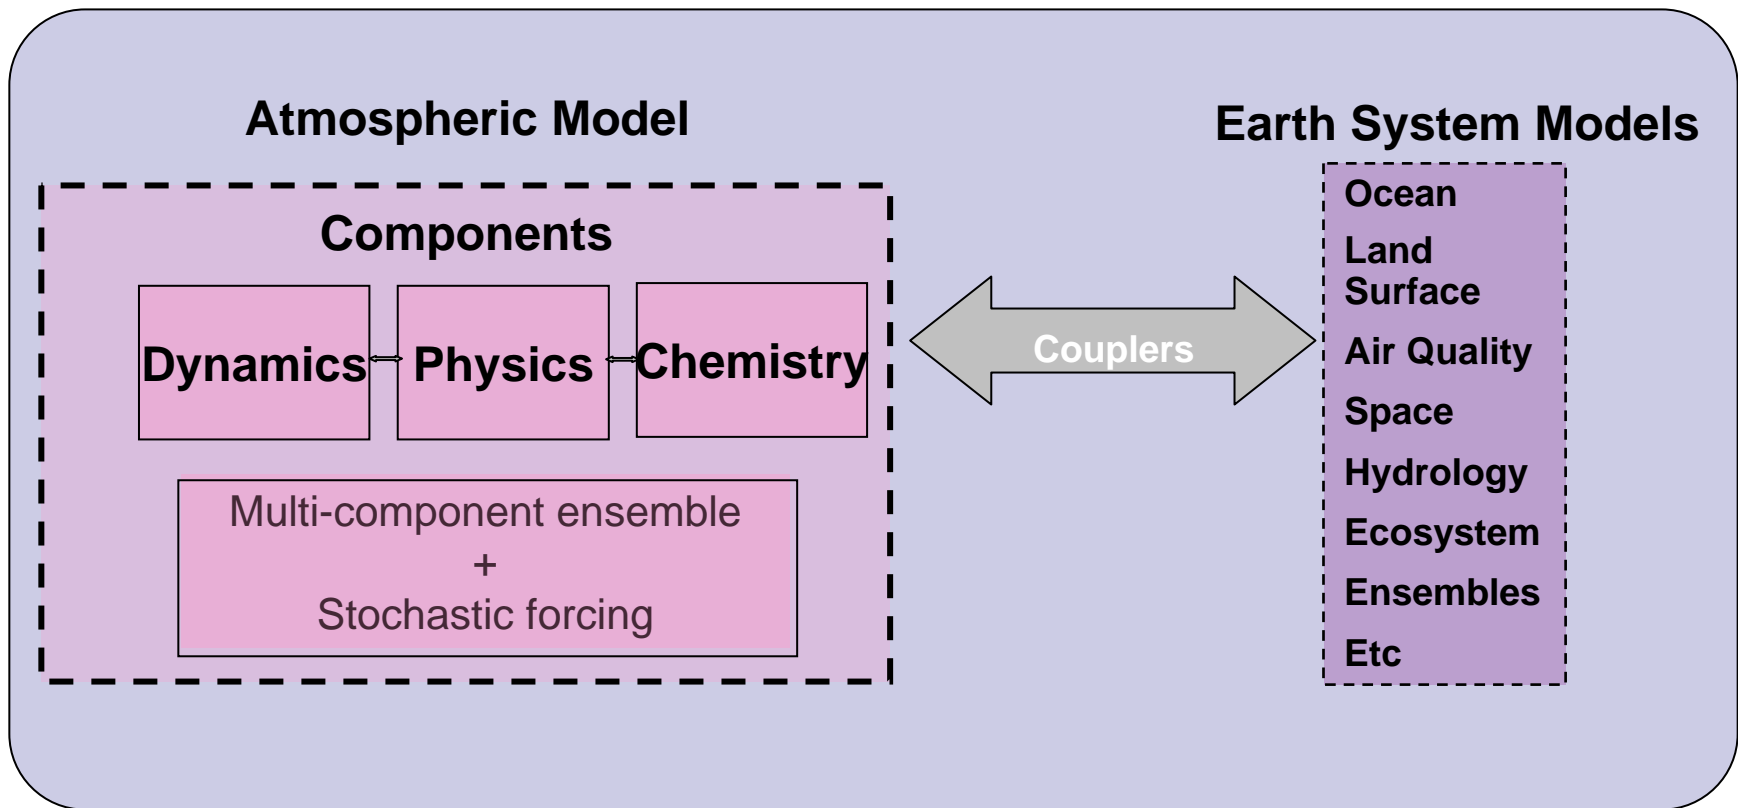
Atmospheric Model

Components

Dynamics

Physics

Chemistry

Multi-component ensemble
+
Stochastic forcing

Couplers

Earth System Models

Ocean
Land Surface
Air Quality
Space
Hydrology
Ecosystem
Ensembles
Etc